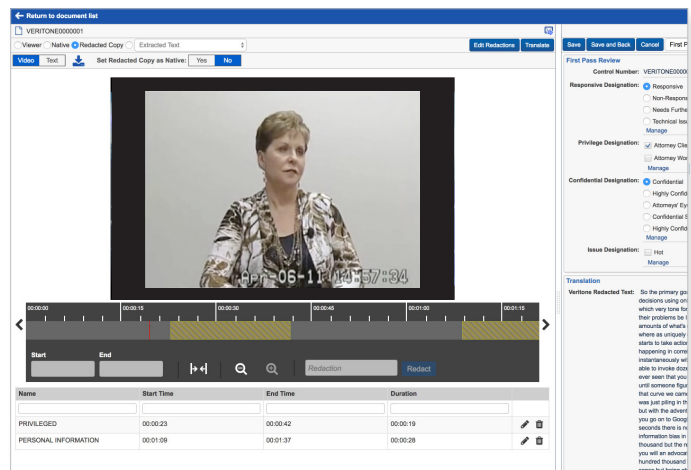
Return to document list

VERITONE0000001

Viewer Native Redacted Copy Extracted Text

Edit Redactions Translate

Video Text Set Redacted Copy as Native: Yes No

Apr-06-11 14:57:34

00:00:00 00:00:15 00:00:30 00:00:45 00:01:00 00:01:15

Start End

Redaction Redact

| Name | Start Time | End Time | Duration |
|---|---|---|---|
| PRIVILEGED | 00:00:23 | 00:00:42 | 00:00:19 |
| PERSONAL INFORMATION | 00:01:09 | 00:01:37 | 00:00:28 |

Save Save and Back Cancel First P

First Pass Review

Control Number: VERITONE0000

Responsive Designation: Responsive Non-Respon Needs Furthe Technical Issu Manage

Privilege Designation: Attorney Clie Attorney Wor Manage

Confidential Designation: Confidential Highly Confid Attorneys' Ey Confidential S Highly Confid Manage

Issue Designation: Hot Manage

Translation

Veritone Redacted Text: So the primary go decisions using on which very tone fo their problems be amounts of what's where as uniquely starts to take actio happening in corre instantaneously wi able to invoke doz ever seen that you until someone figu that curve we cam was just piling in th but with the advent you go on to Goog seconds there is n information bias in thousand but the r you will an advoca hundred thousand